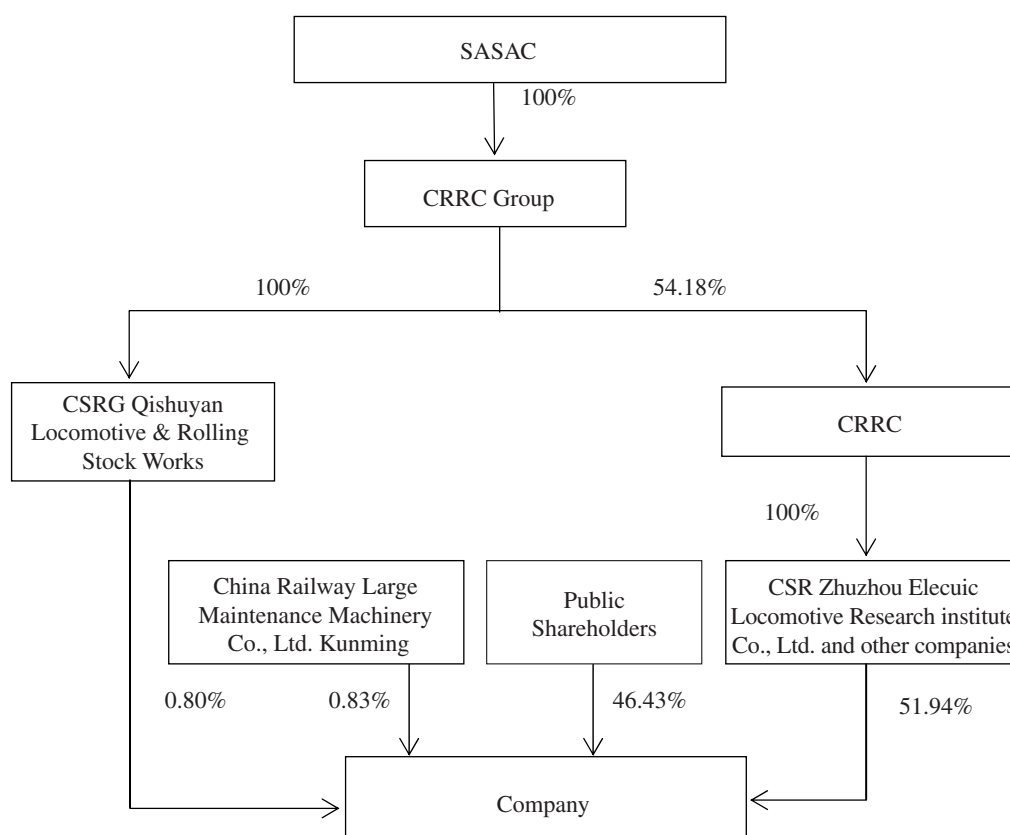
SASAC

100%

CRRC Group

100%

54.18%

CSRG Qishuyan Locomotive & Rolling Stock Works

CRRC

100%

China Railway Large Maintenance Machinery Co., Ltd. Kunming

Public Shareholders

CSR Zhuzhou Elecuic Locomotive Research institute Co., Ltd. and other companies

0.80%

0.83%

46.43%

51.94%

Company